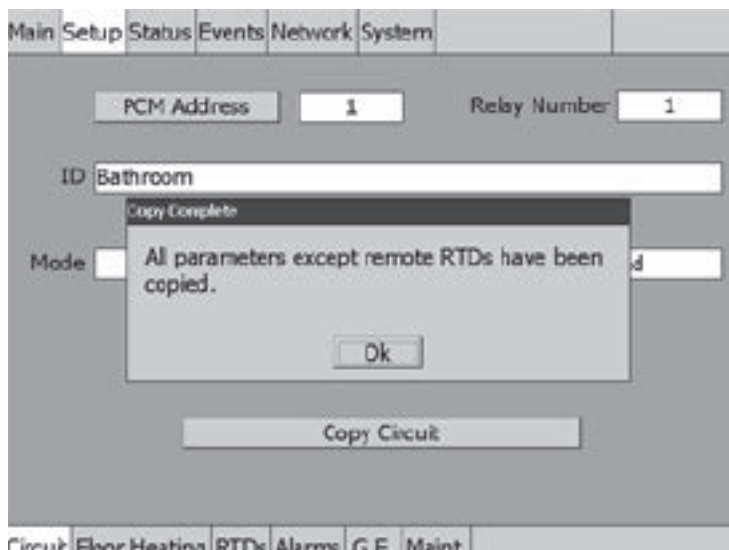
Main Setup Status Events Network System

PCM Address 1 Relay Number 1

ID Bathroom

Copy Complete

All parameters except remote RTDs have been copied.

Ok

Mode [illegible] d

Copy Circuit

Circuit Floor Heating RTDs Alarms G.F. Maint